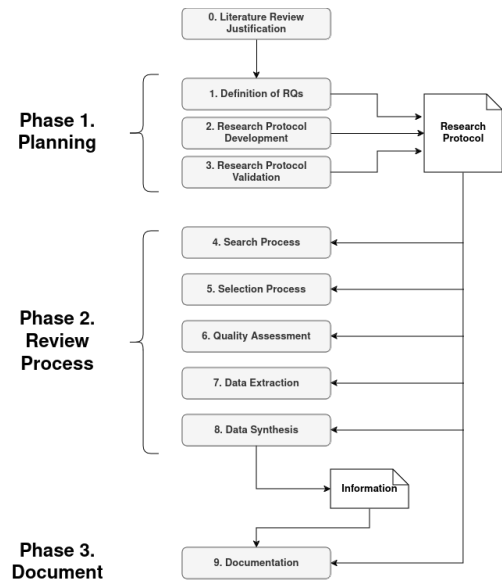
0. Literature Review Justification

Phase 1. Planning

1. Definition of RQs

2. Research Protocol Development

3. Research Protocol Validation

Research Protocol

Phase 2. Review Process

4. Search Process

5. Selection Process

6. Quality Assessment

7. Data Extraction

8. Data Synthesis

Information

Phase 3. Document

9. Documentation